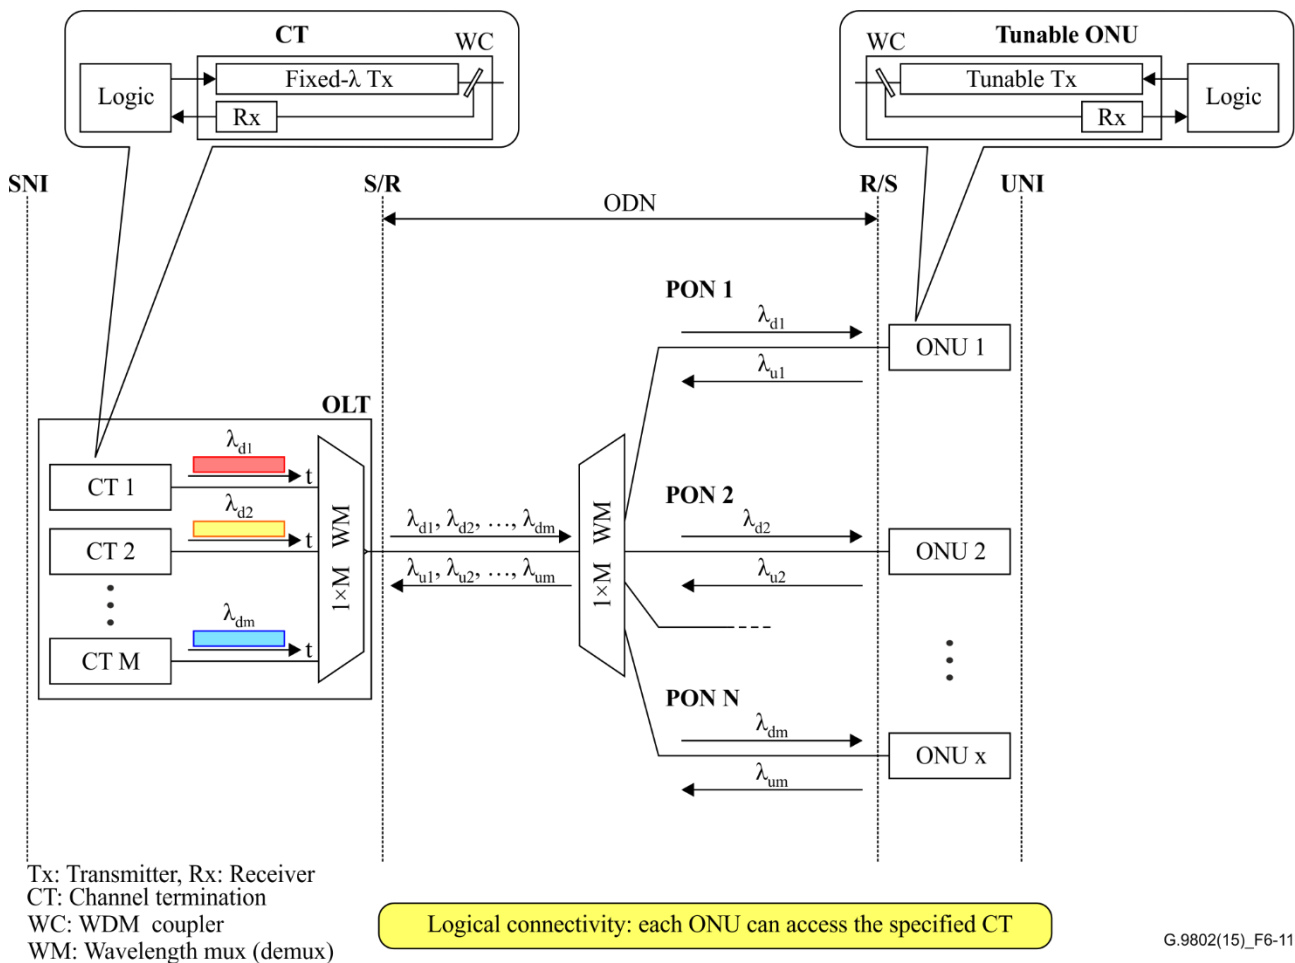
CT
WC
Logic
Fixed-λ Tx
Rx

WC
Tunable ONU
Tunable Tx
Logic
Rx

SNI
S/R
R/S
UNI
ODN

PON 1
$\lambda_{d1}$
ONU 1
$\lambda_{u1}$

OLT
$\lambda_{d1}$
CT 1
t
$\lambda_{d2}$
CT 2
t
$\lambda_{dm}$
CT M
t
1×M WM

$\lambda_{d1}, \lambda_{d2}, \ldots, \lambda_{dm}$
$\lambda_{u1}, \lambda_{u2}, \ldots, \lambda_{um}$
1×M WM

PON 2
$\lambda_{d2}$
ONU 2
$\lambda_{u2}$

PON N
$\lambda_{dm}$
ONU x
$\lambda_{um}$

Tx: Transmitter, Rx: Receiver
CT: Channel termination
WC: WDM coupler
WM: Wavelength mux (demux)

Logical connectivity: each ONU can access the specified CT

G.9802(15)_F6-11